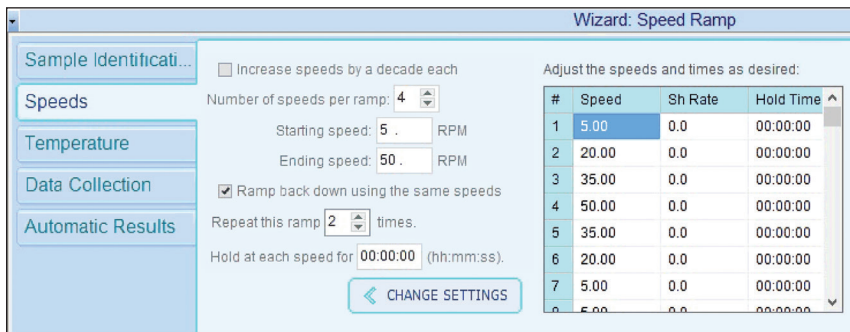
Wizard: Speed Ramp

Sample Identificati...
Speeds
Temperature
Data Collection
Automatic Results

Increase speeds by a decade each
Number of speeds per ramp: 4
Starting speed: 5 . RPM
Ending speed: 50 . RPM
Ramp back down using the same speeds
Repeat this ramp 2 times.
Hold at each speed for 00:00:00 (hh:mm:ss).

CHANGE SETTINGS

Adjust the speeds and times as desired:

| # | Speed | Sh Rate | Hold Time |
|---|---|---|---|
| 1 | 5.00 | 0.0 | 00:00:00 |
| 2 | 20.00 | 0.0 | 00:00:00 |
| 3 | 35.00 | 0.0 | 00:00:00 |
| 4 | 50.00 | 0.0 | 00:00:00 |
| 5 | 35.00 | 0.0 | 00:00:00 |
| 6 | 20.00 | 0.0 | 00:00:00 |
| 7 | 5.00 | 0.0 | 00:00:00 |
| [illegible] | 5.00 | 0.0 | 00:00:00 |